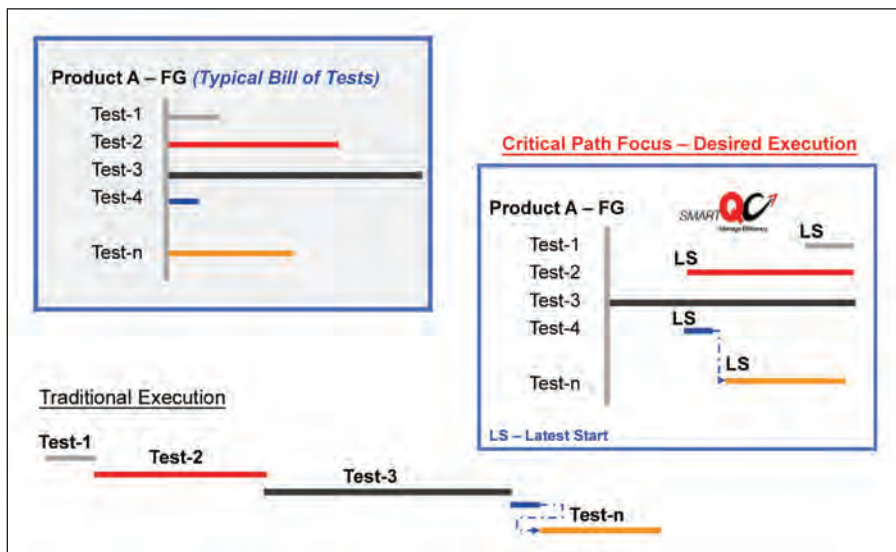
Product A – FG (Typical Bill of Tests)

Test-1
Test-2
Test-3
Test-4
Test-n

Critical Path Focus – Desired Execution

Product A – FG
SMART QC
Manage Efficiency
Test-1
Test-2
Test-3
Test-4
Test-n
LS
LS
LS
LS

LS – Latest Start

Traditional Execution

Test-1
Test-2
Test-3
Test-n